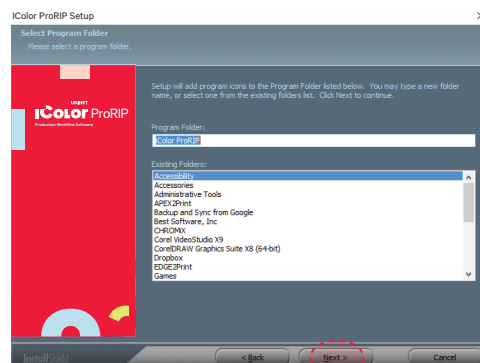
IColor ProRIP Setup

Select Program Folder
Please select a program folder.

UNINET
IColor ProRIP
Production Workflow Software

Setup will add program icons to the Program Folder listed below. You may type a new folder name, or select one from the existing folders list. Click Next to continue.

Program Folder:
IColor ProRIP

Existing Folders:
Accessibility
Accessories
Administrative Tools
APEX2Print
Backup and Sync from Google
Best Software, Inc
CHROMiX
Corel VideoStudio X9
CorelDRAW Graphics Suite X8 (64-bit)
Dropbox
EDGE2Print
Games

InstallShield

< Back
Next >
Cancel